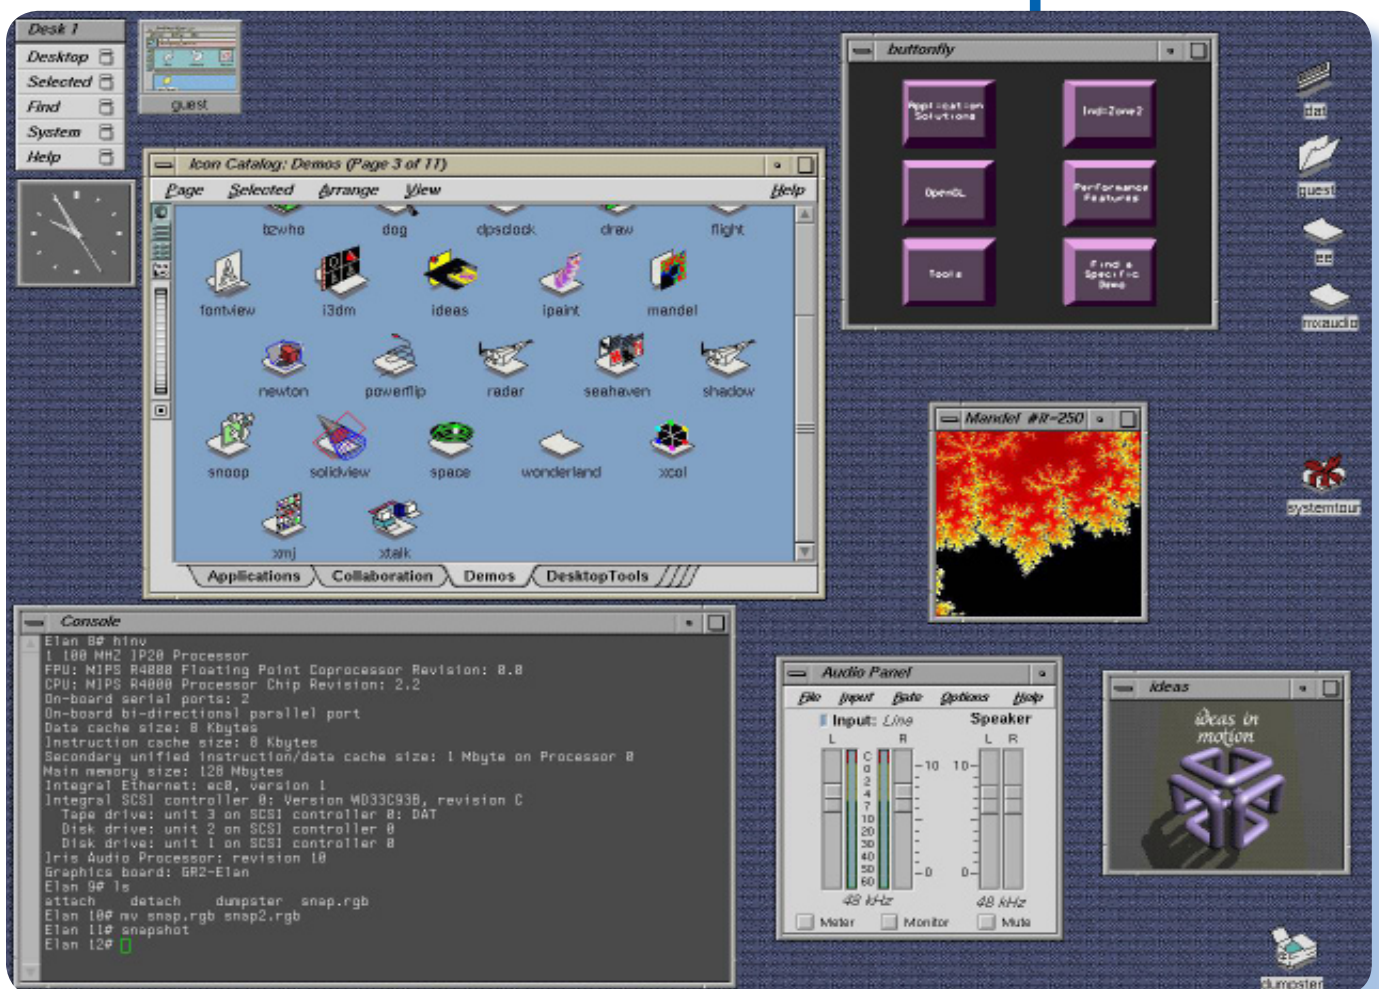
Desk 1
Desktop
Selected
Find
System
Help

guest

Icon Catalog: Demos (Page 3 of 11)
Page Selected Arrange View Help
bzwho dog dpsclock draw flight
fontview i3dm ideas ipaint mandel
newton powerflip radar seahaven shadow
snoop solidview space wonderland xcol
xmj xtalk
Applications Collaboration Demos DesktopTools

buttonfly
Application Solutions
IndiZone2
OpenGL
Performance Features
Tools
Find a Specific Demo

dat
guest
ee
mxaudio

Mandel #II-250

systemtour

Console
Elan 8# hinv
1 100 MHZ IP20 Processor
FPU: MIPS R4000 Floating Point Coprocessor Revision: 0.0
CPU: MIPS R4000 Processor Chip Revision: 2.2
On-board serial ports: 2
On-board bi-directional parallel port
Data cache size: 8 Kbytes
Instruction cache size: 8 Kbytes
Secondary unified instruction/data cache size: 1 Mbyte on Processor 0
Main memory size: 128 Mbytes
Integral Ethernet: ec0, version 1
Integral SCSI controller 0: Version WD33C93B, revision C
Tape drive: unit 3 on SCSI controller 0: DAT
Disk drive: unit 2 on SCSI controller 0
Disk drive: unit 1 on SCSI controller 0
Iris Audio Processor: revision 10
Graphics board: GR2-Elan
Elan 9# ls
attach detach dumpster snap.rgb
Elan 10# mv snap.rgb snap2.rgb
Elan 11# snapshot
Elan 12#

Audio Panel
File Input Rate Options Help
Input: Line
Speaker
L R
L R
0 2 4 7 10 20 30 40 50 60
-10 10
-0 0
48 kHz
48 kHz
Meter Monitor Mute

ideas
ideas in motion

dumpster